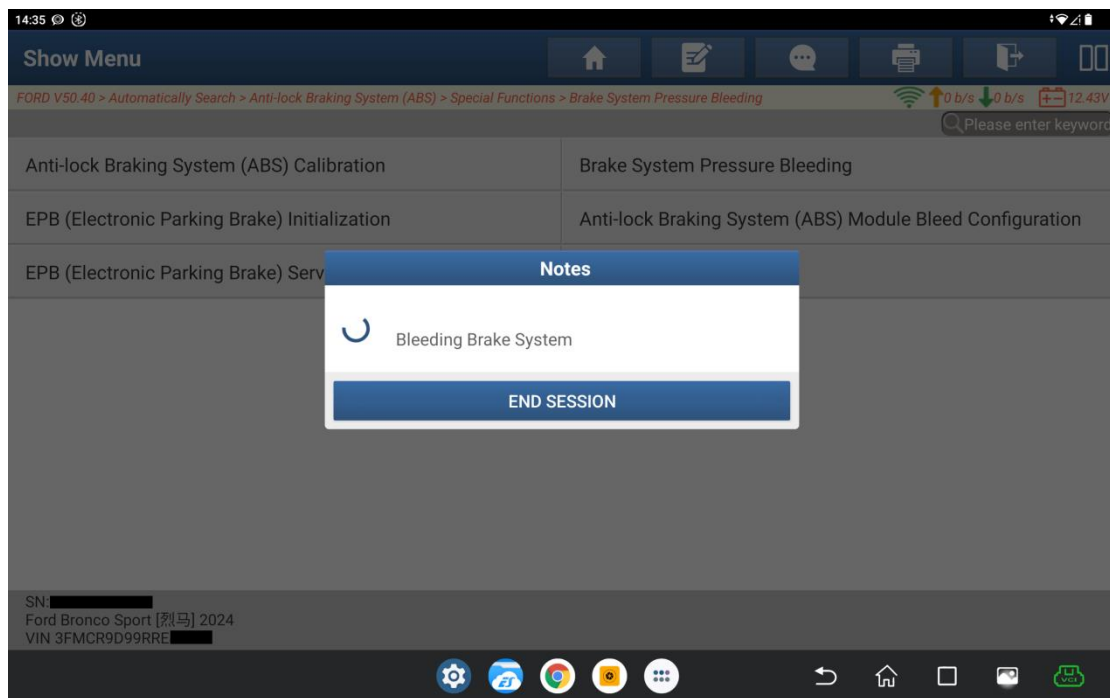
14:35

Show Menu

FORD V50.40 > Automatically Search > Anti-lock Braking System (ABS) > Special Functions > Brake System Pressure Bleeding

0 b/s 0 b/s 12.43V

Please enter keyword

Anti-lock Braking System (ABS) Calibration

Brake System Pressure Bleeding

EPB (Electronic Parking Brake) Initialization

Anti-lock Braking System (ABS) Module Bleed Configuration

EPB (Electronic Parking Brake) Serv

Notes

Bleeding Brake System

END SESSION

SN:
Ford Bronco Sport [烈马] 2024
VIN 3FMCR9D99RRE

VCI